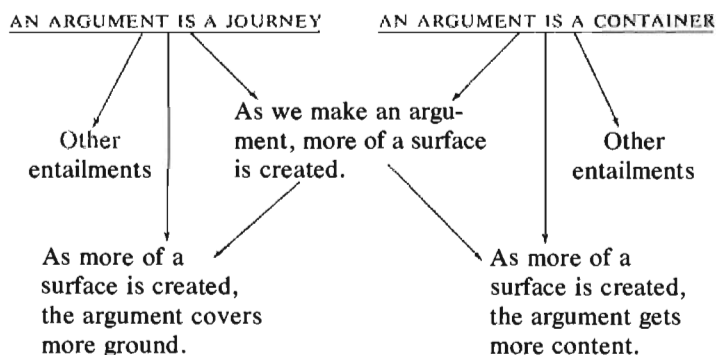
AN ARGUMENT IS A JOURNEY

AN ARGUMENT IS A CONTAINER

Other entailments

As we make an argument, more of a surface is created.

Other entailments

As more of a surface is created, the argument covers more ground.

As more of a surface is created, the argument gets more content.